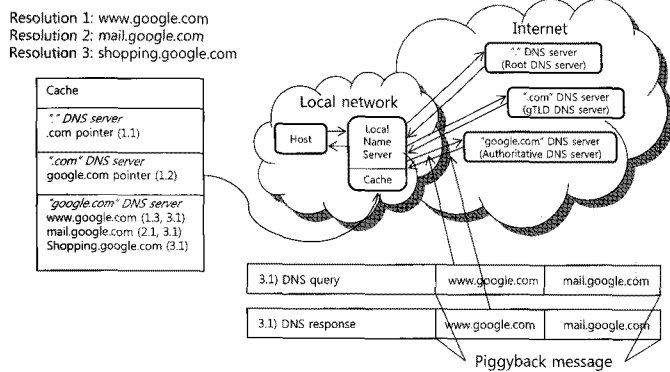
Resolution 1: www.google.com
Resolution 2: mail.google.com
Resolution 3: shopping.google.com

| Cache |
|---|
| "." DNS server<br>.com pointer (1.1) |
| ".com" DNS server<br>google.com pointer (1.2) |
| "google.com" DNS server<br>www.google.com (1.3, 3.1)<br>mail.google.com (2.1, 3.1)<br>Shopping.google.com (3.1) |

Internet

"." DNS server (Root DNS server)

".com" DNS server (gTLD DNS server)

"google.com" DNS server (Authoritative DNS server)

Local network

Host

Local Name Server

Cache

| 3.1) DNS query | www.google.com | mail.google.com |
|---|---|---|

| 3.1) DNS response | www.google.com | mail.google.com |
|---|---|---|

Piggyback message